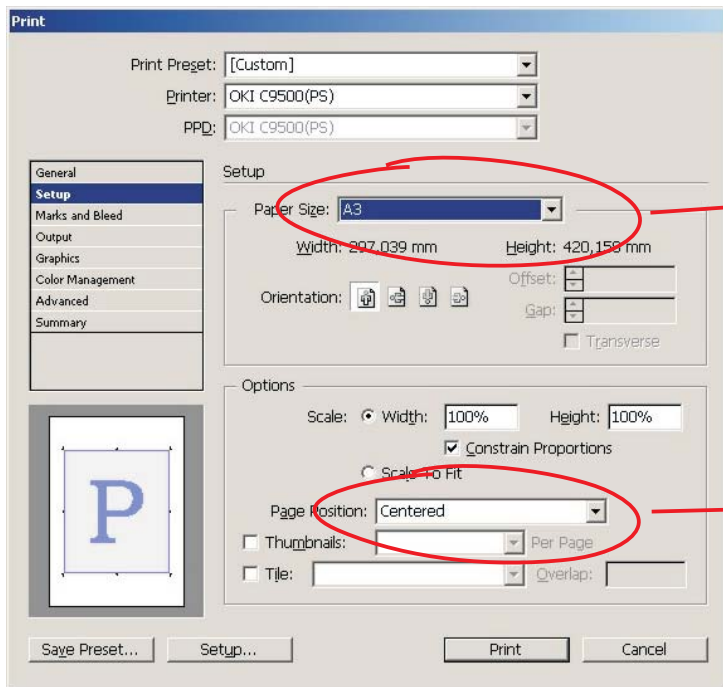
Print

Print Preset: [Custom]
Printer: OKI C9500(PS)
PPD: OKI C9500(PS)

General
Setup
Marks and Bleed
Output
Graphics
Color Management
Advanced
Summary

Setup

Paper Size: A3

Width: 297,039 mm
Height: 420,158 mm

Orientation:

Offset:
Gap:
Transverse

Options

Scale: Width: 100%
Height: 100%
Constrain Proportions
Scale To Fit

Page Position: Centered

Thumbnails:
Per Page

Tile:
Overlap:

P

Save Preset...
Setup...
Print
Cancel